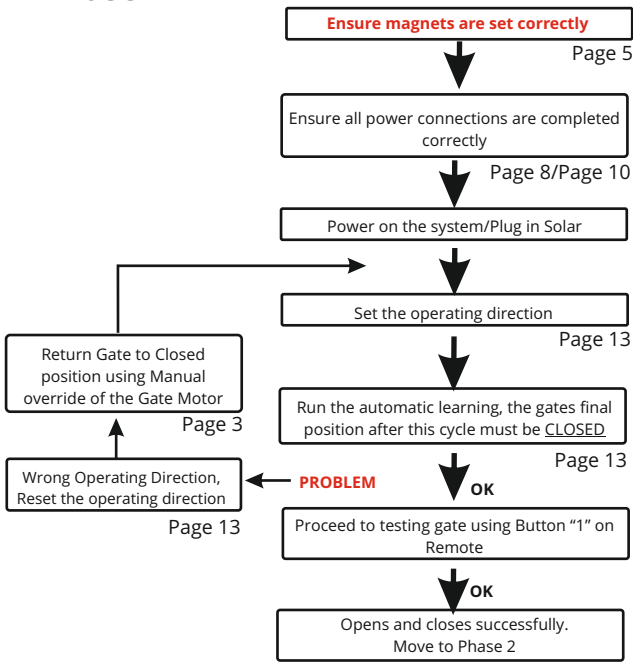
Ensure magnets are set correctly

Page 5

Ensure all power connections are completed correctly

Page 8/Page 10

Power on the system/Plug in Solar

Set the operating direction

Page 13

Return Gate to Closed position using Manual override of the Gate Motor

Page 3

Run the automatic learning, the gates final position after this cycle must be CLOSED

Page 13

Wrong Operating Direction, Reset the operating direction

PROBLEM

OK

Page 13

Proceed to testing gate using Button "1" on Remote

OK

Opens and closes successfully. Move to Phase 2